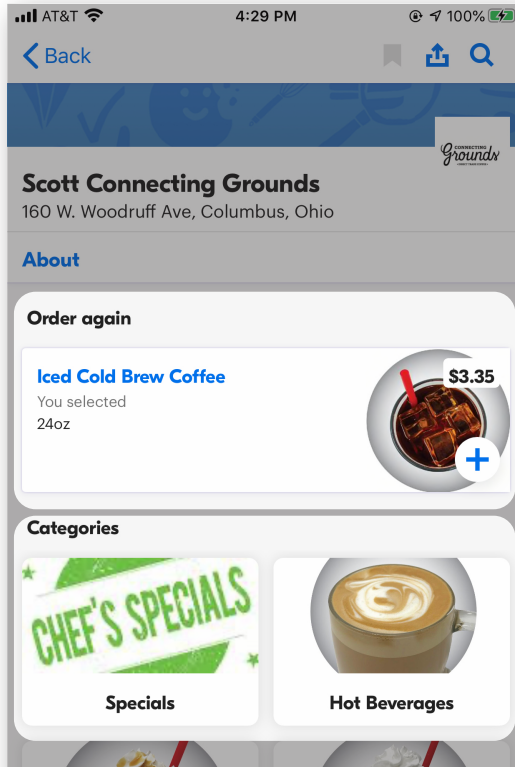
AT&T 4:29 PM 100%

Back

CONNECTING Grounds

Scott Connecting Grounds
160 W. Woodruff Ave, Columbus, Ohio

About

Order again

Iced Cold Brew Coffee
You selected
24oz

$3.35

+

Categories

CHEF'S SPECIALS

Specials

Hot Beverages